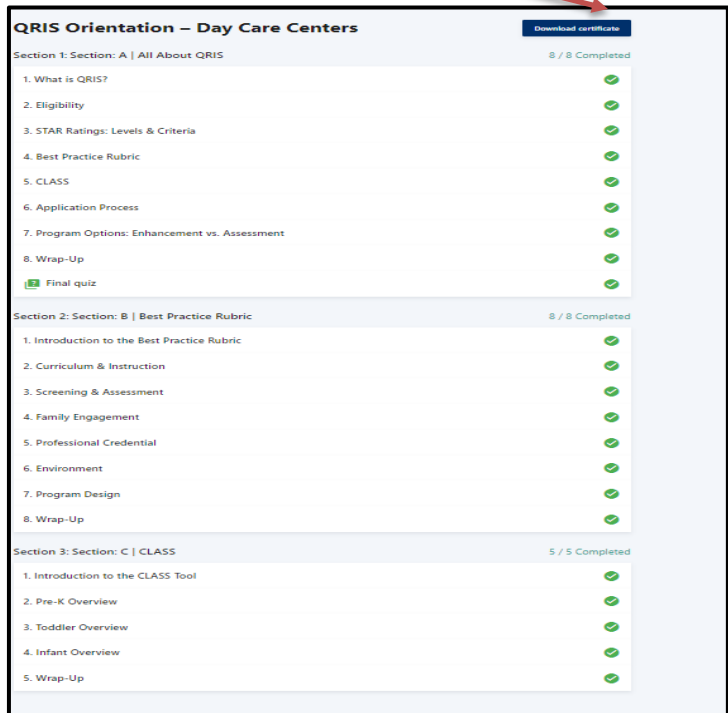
QRIS Orientation – Day Care Centers

Download certificate

Section 1: Section: A | All About QRIS

8 / 8 Completed

1. What is QRIS?

2. Eligibility

3. STAR Ratings: Levels & Criteria

4. Best Practice Rubric

5. CLASS

6. Application Process

7. Program Options: Enhancement vs. Assessment

8. Wrap-Up

Final quiz

Section 2: Section: B | Best Practice Rubric

8 / 8 Completed

1. Introduction to the Best Practice Rubric

2. Curriculum & Instruction

3. Screening & Assessment

4. Family Engagement

5. Professional Credential

6. Environment

7. Program Design

8. Wrap-Up

Section 3: Section: C | CLASS

5 / 5 Completed

1. Introduction to the CLASS Tool

2. Pre-K Overview

3. Toddler Overview

4. Infant Overview

5. Wrap-Up